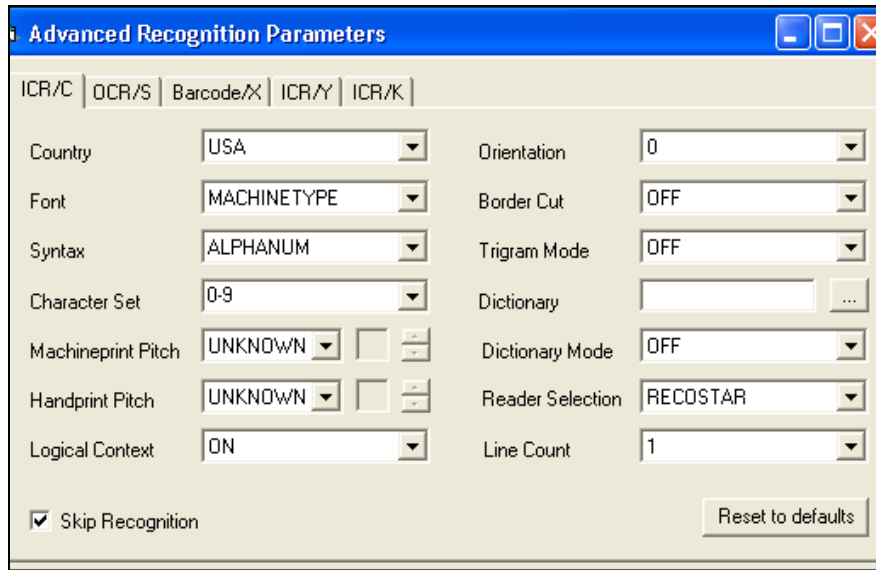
Advanced Recognition Parameters

ICR/C | OCR/S | Barcode/X | ICR/Y | ICR/K

Country USA

Font MACHINETYPE

Syntax ALPHANUM

Character Set 0-9

Machineprint Pitch UNKNOWN

Handprint Pitch UNKNOWN

Logical Context ON

Orientation 0

Border Cut OFF

Trigram Mode OFF

Dictionary ...

Dictionary Mode OFF

Reader Selection RECOSTAR

Line Count 1

☑ Skip Recognition

Reset to defaults